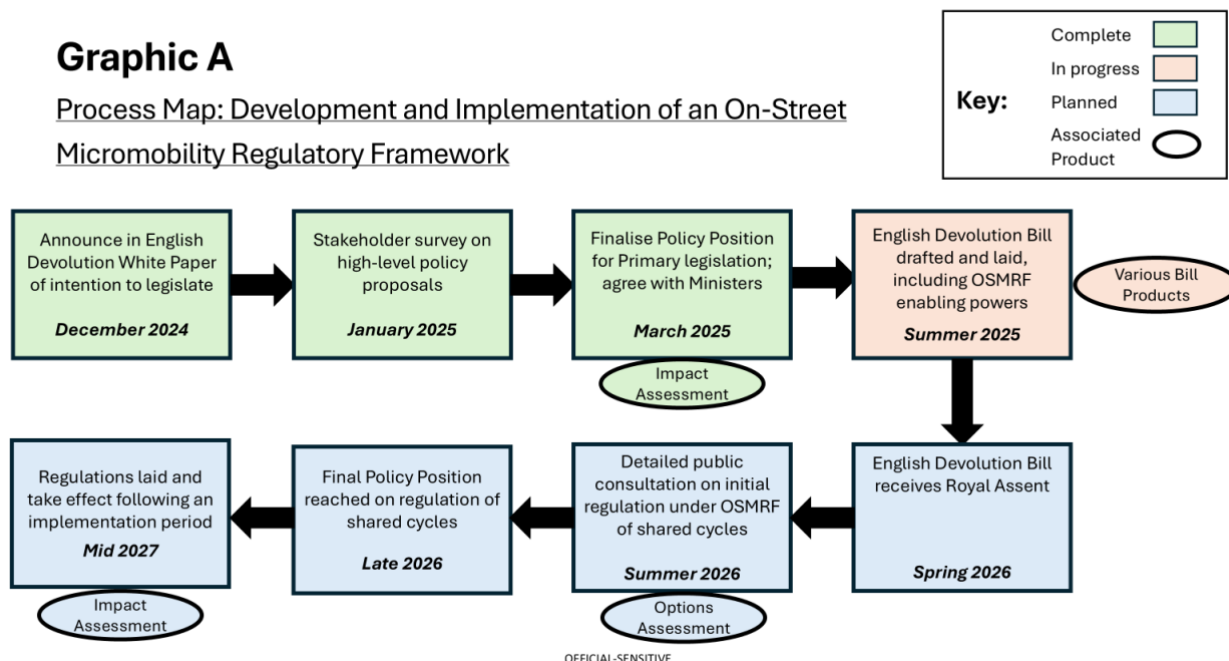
Graphic A

Process Map: Development and Implementation of an On-Street Micromobility Regulatory Framework

Key:
Complete
In progress
Planned
Associated Product

Announce in English Devolution White Paper of intention to legislate
December 2024

Stakeholder survey on high-level policy proposals
January 2025

Finalise Policy Position for Primary legislation; agree with Ministers
March 2025

Impact Assessment

English Devolution Bill drafted and laid, including OSMRF enabling powers
Summer 2025

Various Bill Products

English Devolution Bill receives Royal Assent
Spring 2026

Detailed public consultation on initial regulation under OSMRF of shared cycles
Summer 2026

Options Assessment

Final Policy Position reached on regulation of shared cycles
Late 2026

Regulations laid and take effect following an implementation period
Mid 2027

Impact Assessment

OFFICIAL-SENSITIVE